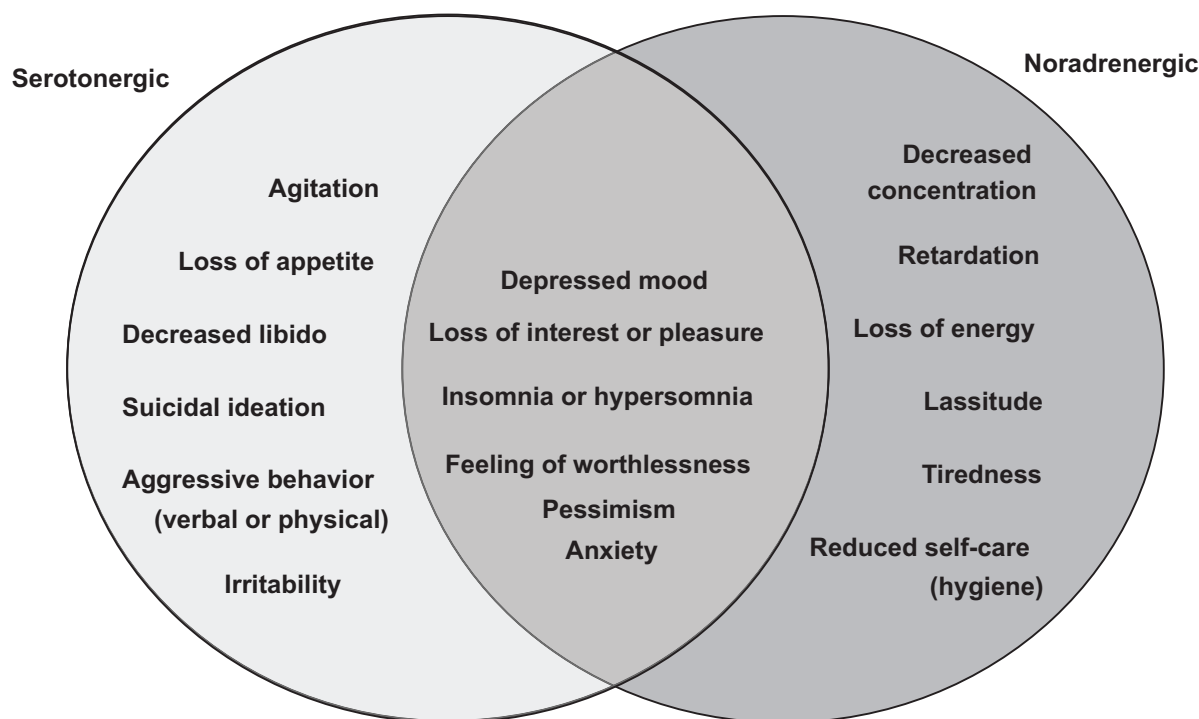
Serotonergic

Agitation

Loss of appetite

Decreased libido

Suicidal ideation

Aggressive behavior (verbal or physical)

Irritability

Depressed mood

Loss of interest or pleasure

Insomnia or hypersomnia

Feeling of worthlessness

Pessimism

Anxiety

Noradrenergic

Decreased concentration

Retardation

Loss of energy

Lassitude

Tiredness

Reduced self-care (hygiene)